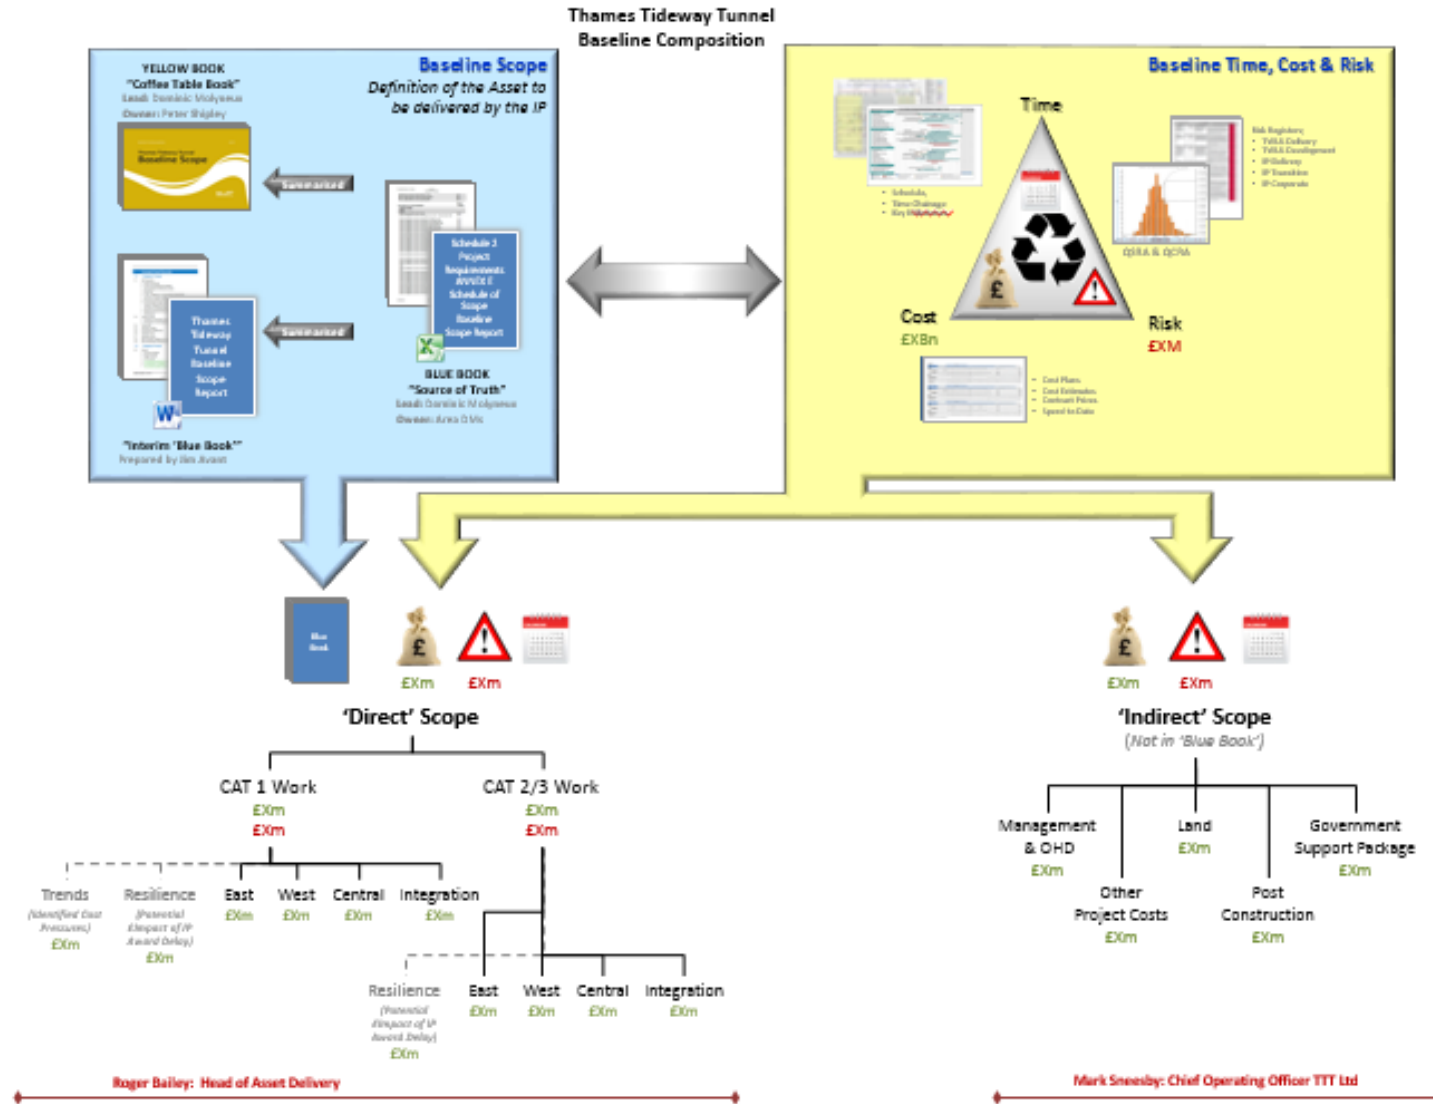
Thames Tideway Tunnel
Baseline Composition

Baseline Scope
Definition of the Asset to be delivered by the IP

YELLOW BOOK
"Coffee Table Book"
Lead: Dominic Molyneux
Owner: Peter Shipley

Summarised

Summarised

Schedule 3 Project Requirements ANNEX E Schedule of Scope Baseline Scope Report

Thames Tideway Tunnel Baseline Scope Report

BLUE BOOK
"Source of Truth"
Lead: Dominic Molyneux
Owner: Area DMs

"Interim 'Blue Book'"
Prepared by Jim Avant

Baseline Time, Cost & Risk

Time

Cost
£XBn

Risk
£XM

QSRA & QCRA

Blue Book

£Xm £Xm

'Direct' Scope

CAT 1 Work
£Xm
£Xm

CAT 2/3 Work
£Xm
£Xm

Trends
(Identified Cost Pressures)
£Xm

Resilience
(Potential £impact of IP Award Delay)
£Xm

East
£Xm

West
£Xm

Central
£Xm

Integration
£Xm

Resilience
(Potential £impact of IP Award Delay)
£Xm

East
£Xm

West
£Xm

Central
£Xm

Integration
£Xm

£Xm £Xm

'Indirect' Scope
(Not in 'Blue Book')

Management & OHD
£Xm

Land
£Xm

Government Support Package
£Xm

Other Project Costs
£Xm

Post Construction
£Xm

Roger Bailey: Head of Asset Delivery

Mark Sneesby: Chief Operating Officer TTT Ltd